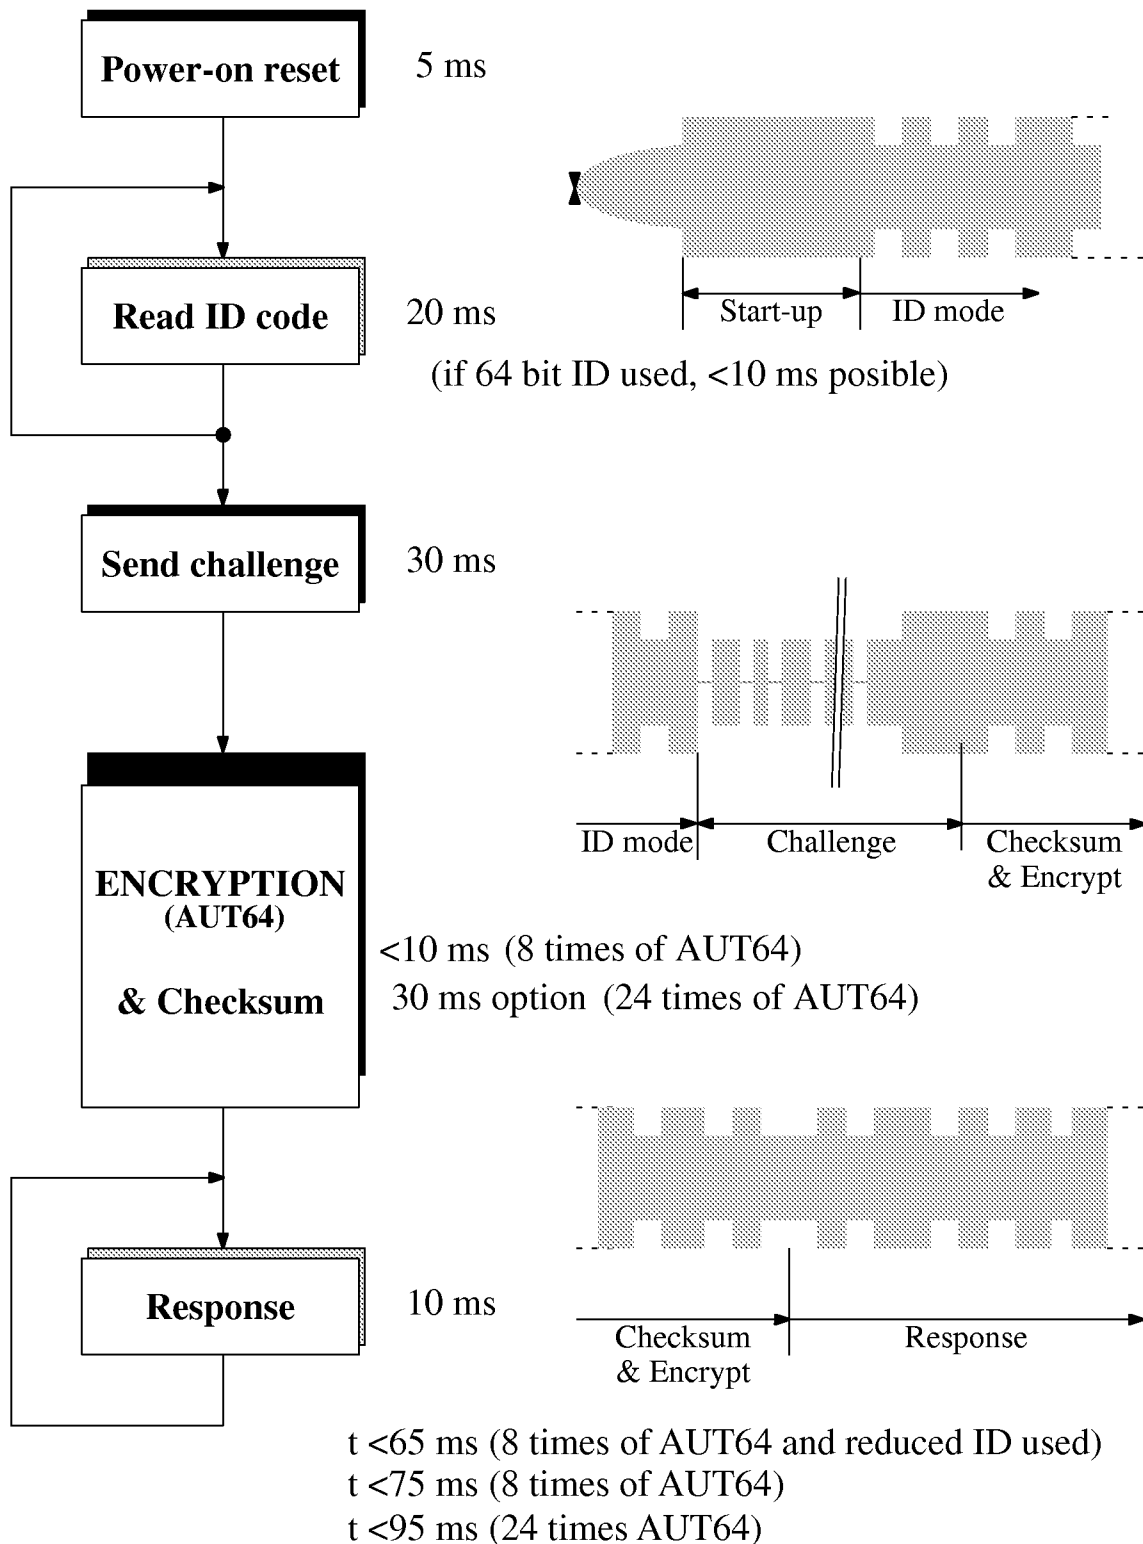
Power-on reset

5 ms

Start-up

ID mode

Read ID code

20 ms

(if 64 bit ID used, <10 ms posible)

Send challenge

30 ms

ID mode

Challenge

Checksum & Encrypt

ENCRYPTION (AUT64)

& Checksum

<10 ms (8 times of AUT64)

30 ms option (24 times of AUT64)

Response

10 ms

Checksum & Encrypt

Response

t <65 ms (8 times of AUT64 and reduced ID used)
t <75 ms (8 times of AUT64)
t <95 ms (24 times AUT64)